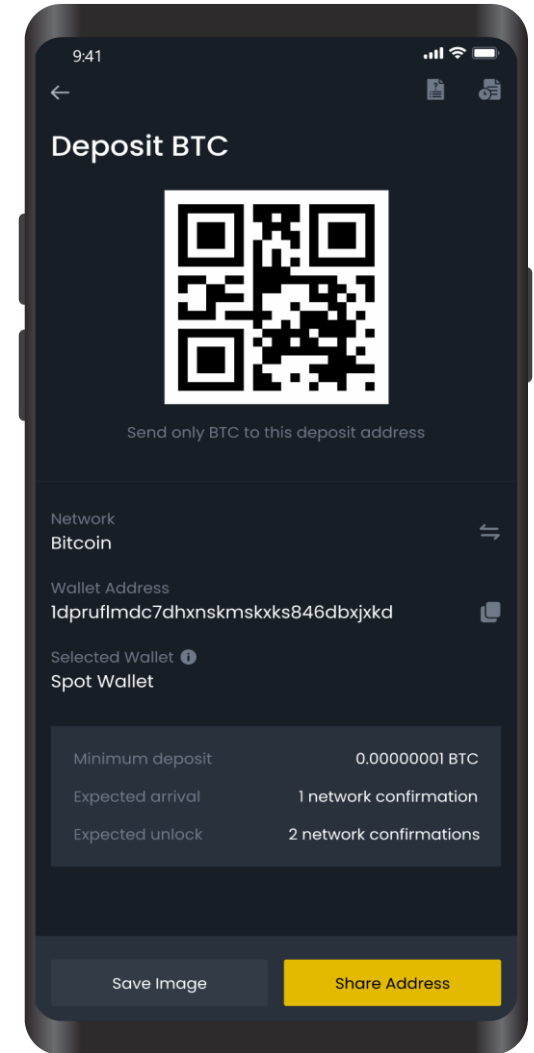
9:41

Deposit BTC

Send only BTC to this deposit address

Network
Bitcoin

Wallet Address
1dpruflmdc7dhxnskmskxks846dbxjxkd

Selected Wallet
Spot Wallet

| | |
|---|---|
| Minimum deposit | 0.00000001 BTC |
| Expected arrival | 1 network confirmation |
| Expected unlock | 2 network confirmations |

Save Image
Share Address